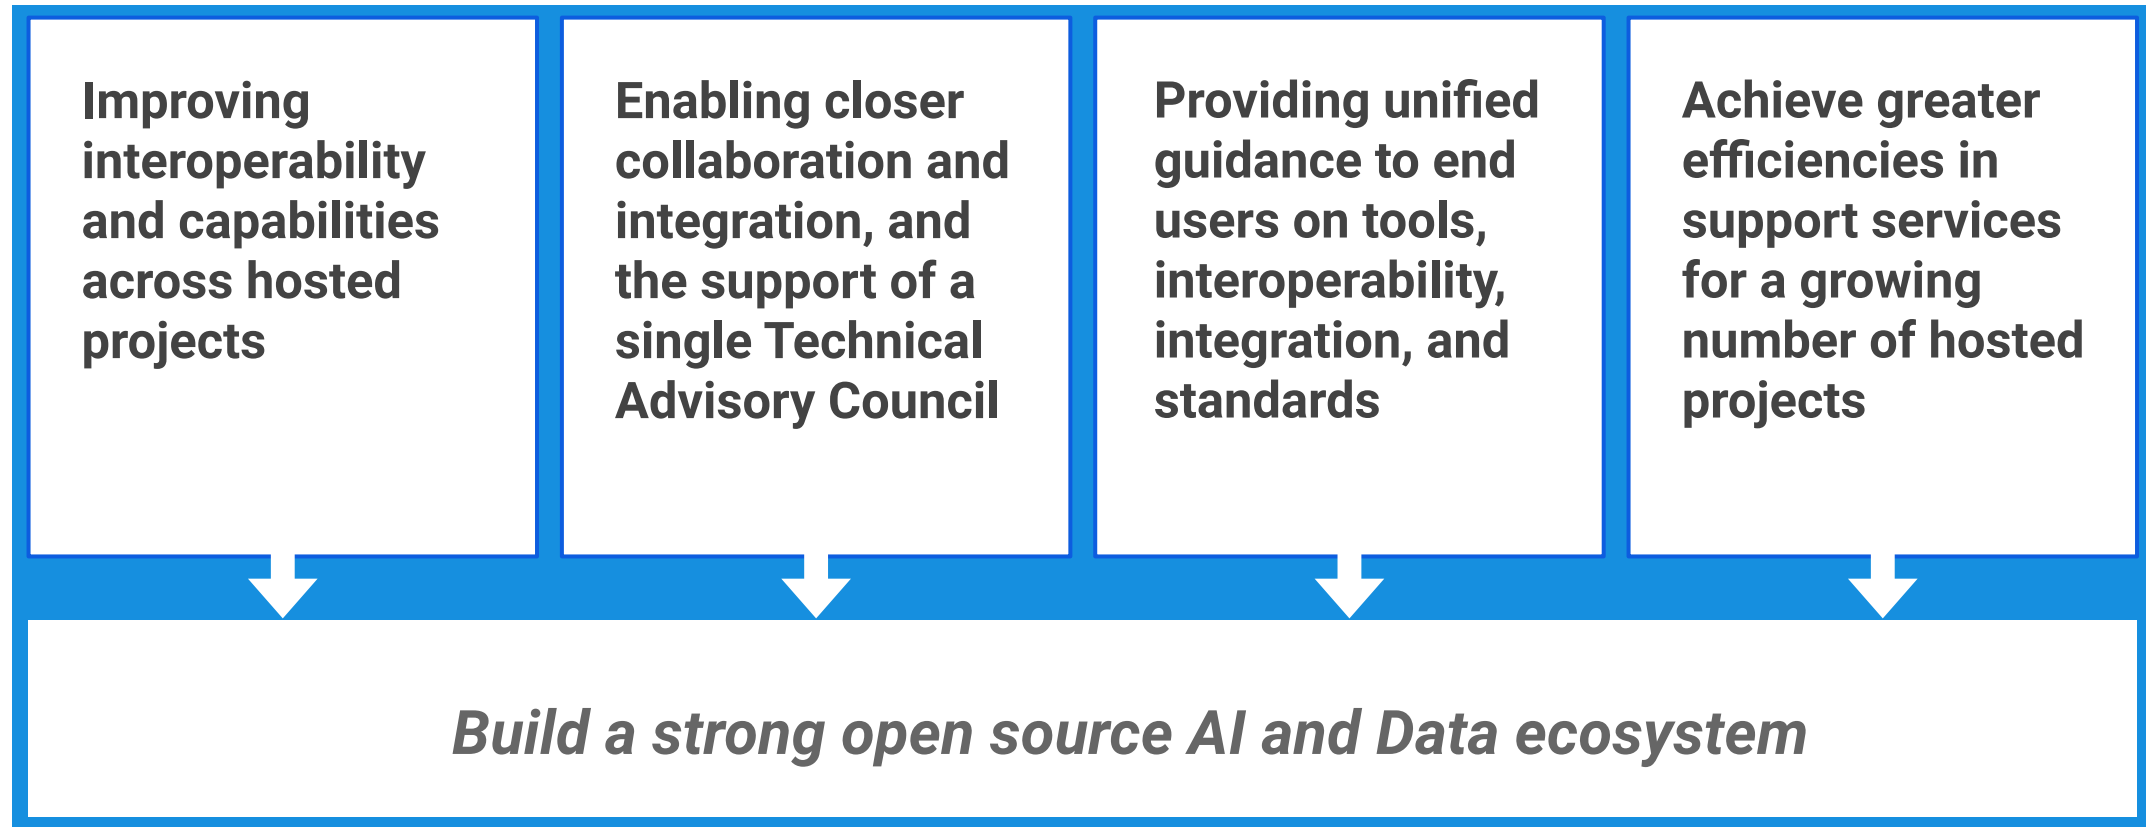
Improving interoperability and capabilities across hosted projects

Enabling closer collaboration and integration, and the support of a single Technical Advisory Council

Providing unified guidance to end users on tools, interoperability, integration, and standards

Achieve greater efficiencies in support services for a growing number of hosted projects

Build a strong open source AI and Data ecosystem